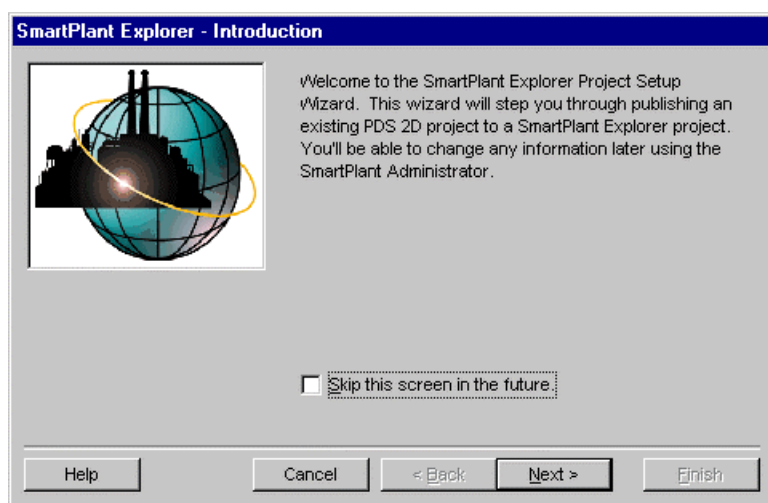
SmartPlant Explorer - Introduction

Welcome to the SmartPlant Explorer Project Setup Wizard. This wizard will step you through publishing an existing PDS 2D project to a SmartPlant Explorer project. You'll be able to change any information later using the SmartPlant Administrator.

Skip this screen in the future.

Help

Cancel

< Back

Next >

Finish